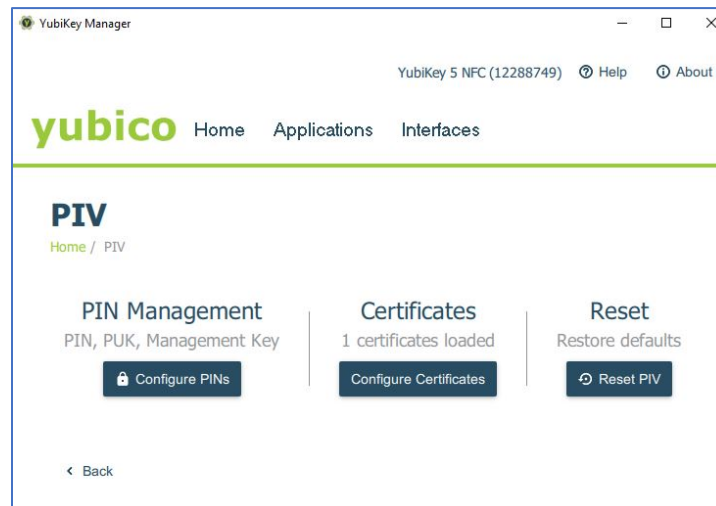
YubiKey Manager

YubiKey 5 NFC (12288749) Help About

yubico Home Applications Interfaces

PIV

Home / PIV

PIN Management
PIN, PUK, Management Key
Configure PINs

Certificates
1 certificates loaded
Configure Certificates

Reset
Restore defaults
Reset PIV

Back